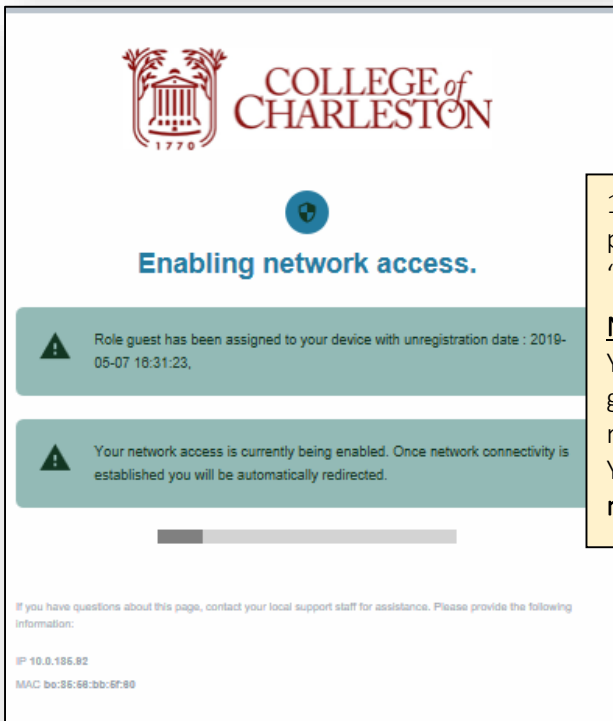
1770

COLLEGE of CHARLESTON

Enabling network access.

Role guest has been assigned to your device with unregistration date : 2019-05-07 16:31:23,

Your network access is currently being enabled. Once network connectivity is established you will be automatically redirected.

If you have questions about this page, contact your local support staff for assistance. Please provide the following information:

IP 10.0.186.92

MAC bc:85:56:bb:5f:80

1 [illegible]
p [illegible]
" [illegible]

N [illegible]
Y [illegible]
g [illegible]
n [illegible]
Y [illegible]
r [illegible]